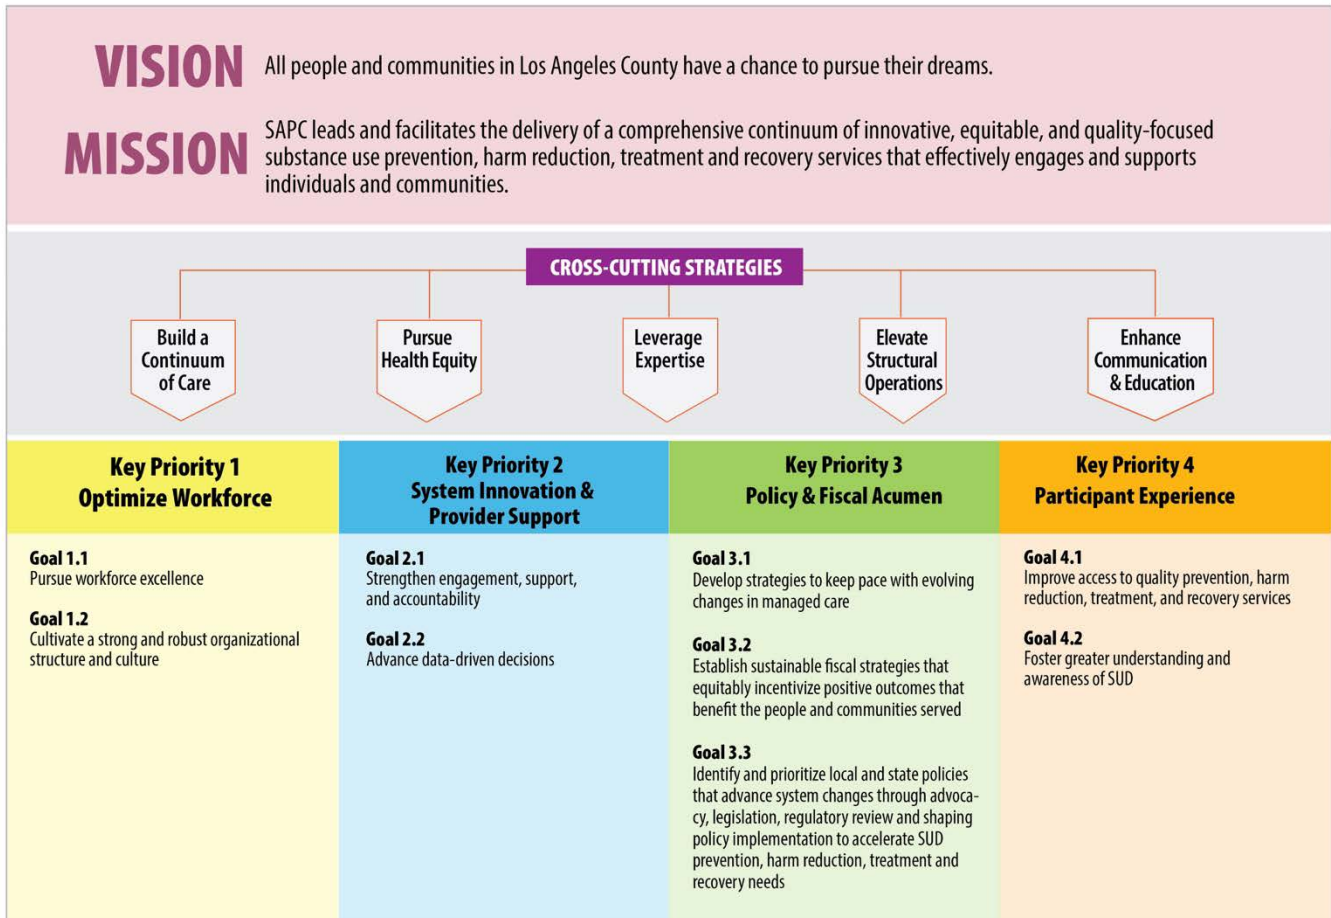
VISION All people and communities in Los Angeles County have a chance to pursue their dreams.

MISSION SAPC leads and facilitates the delivery of a comprehensive continuum of innovative, equitable, and quality-focused substance use prevention, harm reduction, treatment and recovery services that effectively engages and supports individuals and communities.

CROSS-CUTTING STRATEGIES

Build a Continuum of Care

Pursue Health Equity

Leverage Expertise

Elevate Structural Operations

Enhance Communication & Education

Key Priority 1
Optimize Workforce

Goal 1.1
Pursue workforce excellence

Goal 1.2
Cultivate a strong and robust organizational structure and culture

Key Priority 2
System Innovation & Provider Support

Goal 2.1
Strengthen engagement, support, and accountability

Goal 2.2
Advance data-driven decisions

Key Priority 3
Policy & Fiscal Acumen

Goal 3.1
Develop strategies to keep pace with evolving changes in managed care

Goal 3.2
Establish sustainable fiscal strategies that equitably incentivize positive outcomes that benefit the people and communities served

Goal 3.3
Identify and prioritize local and state policies that advance system changes through advocacy, legislation, regulatory review and shaping policy implementation to accelerate SUD prevention, harm reduction, treatment and recovery needs

Key Priority 4
Participant Experience

Goal 4.1
Improve access to quality prevention, harm reduction, treatment, and recovery services

Goal 4.2
Foster greater understanding and awareness of SUD